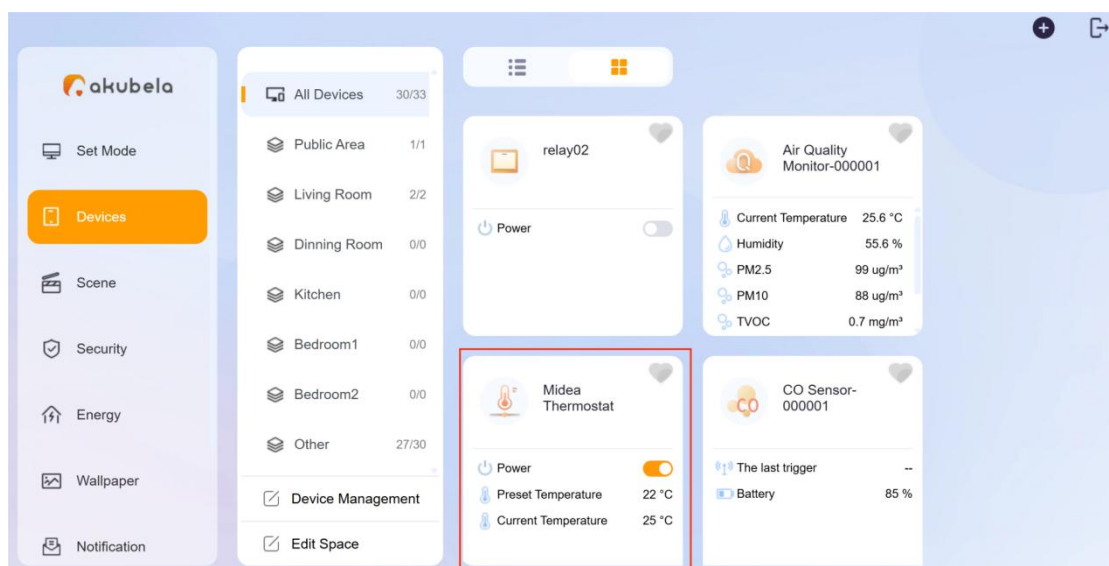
akubela

Set Mode

Devices

Scene

Security

Energy

Wallpaper

Notification

All Devices 30/33

Public Area 1/1

Living Room 2/2

Dinning Room 0/0

Kitchen 0/0

Bedroom1 0/0

Bedroom2 0/0

Other 27/30

Device Management

Edit Space

relay02

Power

Air Quality Monitor-000001

Current Temperature 25.6 °C

Humidity 55.6 %

PM2.5 99 ug/m³

PM10 88 ug/m³

TVOC 0.7 mg/m³

Midea Thermostat

Power

Preset Temperature 22 °C

Current Temperature 25 °C

CO Sensor-000001

The last trigger --

Battery 85 %